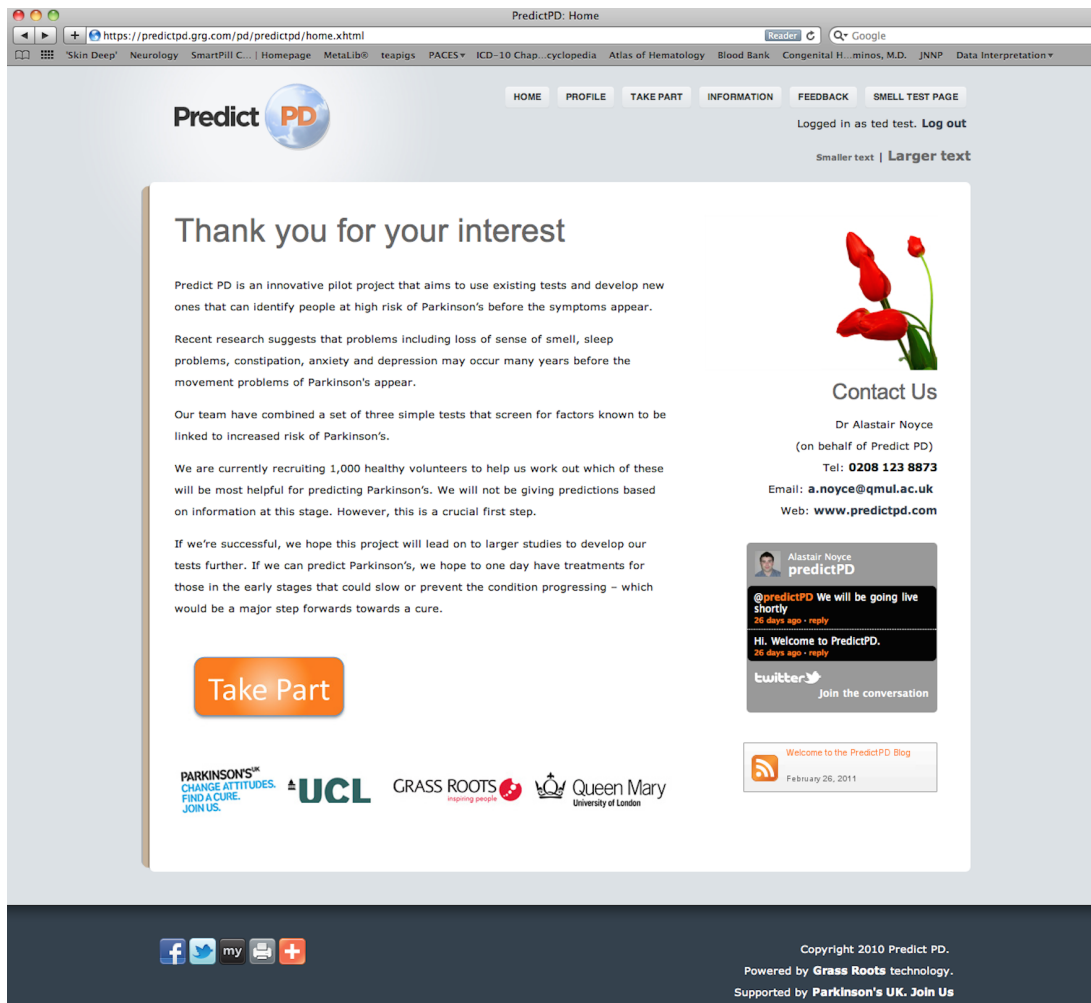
PredictPD: Home

https://predictpd.grg.com/pd/predictpd/home.xhtml

Reader

Google

'Skin Deep' Neurology SmartPill C... | Homepage MetaLib® teapigs PACES ICD-10 Chap...cyclopedia Atlas of Hematology Blood Bank Congenital H...minos, M.D. JNNP Data Interpretation

Predict PD

HOME PROFILE TAKE PART INFORMATION FEEDBACK SMELL TEST PAGE

Logged in as ted test. Log out

Smaller text | Larger text

Thank you for your interest

Predict PD is an innovative pilot project that aims to use existing tests and develop new ones that can identify people at high risk of Parkinson's before the symptoms appear.

Recent research suggests that problems including loss of sense of smell, sleep problems, constipation, anxiety and depression may occur many years before the movement problems of Parkinson's appear.

Our team have combined a set of three simple tests that screen for factors known to be linked to increased risk of Parkinson's.

We are currently recruiting 1,000 healthy volunteers to help us work out which of these will be most helpful for predicting Parkinson's. We will not be giving predictions based on information at this stage. However, this is a crucial first step.

If we're successful, we hope this project will lead on to larger studies to develop our tests further. If we can predict Parkinson's, we hope to one day have treatments for those in the early stages that could slow or prevent the condition progressing – which would be a major step forwards towards a cure.

Take Part

Contact Us

Dr Alastair Noyce
(on behalf of Predict PD)
Tel: 0208 123 8873
Email: a.noyce@qmul.ac.uk
Web: www.predictpd.com

Alastair Noyce
predictPD

@predictPD We will be going live shortly
26 days ago · reply

Hi. Welcome to PredictPD.
26 days ago · reply

twitter
Join the conversation

Welcome to the PredictPD Blog
February 26, 2011

PARKINSON'S UK
CHANGE ATTITUDES.
FIND A CURE.
JOIN US.

UCL

GRASS ROOTS
inspiring people

Queen Mary
University of London

my

Copyright 2010 Predict PD.
Powered by Grass Roots technology.
Supported by Parkinson's UK. Join Us